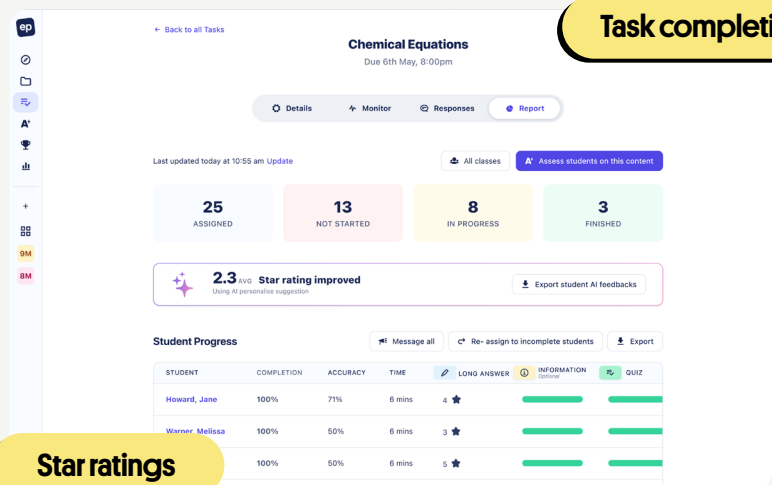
ep

9M
8M

Task completi

← Back to all Tasks

Chemical Equations
Due 6th May, 8:00pm

Details Monitor Responses Report

Last updated today at 10:55 am Update

All classes Assess students on this content

| 25 | 13 | 8 | 3 |
|---|---|---|---|
| ASSIGNED | NOT STARTED | IN PROGRESS | FINISHED |

2.3 AVG Star rating improved
Using AI personalise suggestion

Export student AI feedbacks

Student Progress

Message all Re- assign to incomplete students Export

| STUDENT | COMPLETION | ACCURACY | TIME | LONG ANSWER | INFORMATION Optional | QUIZ |
|---|---|---|---|---|---|---|
| Howard, Jane | 100% | 71% | 6 mins | 4 | | |
| Warner, Melissa | 100% | 50% | 6 mins | 3 | | |
| | 100% | 50% | 6 mins | 5 | | |

Star ratings